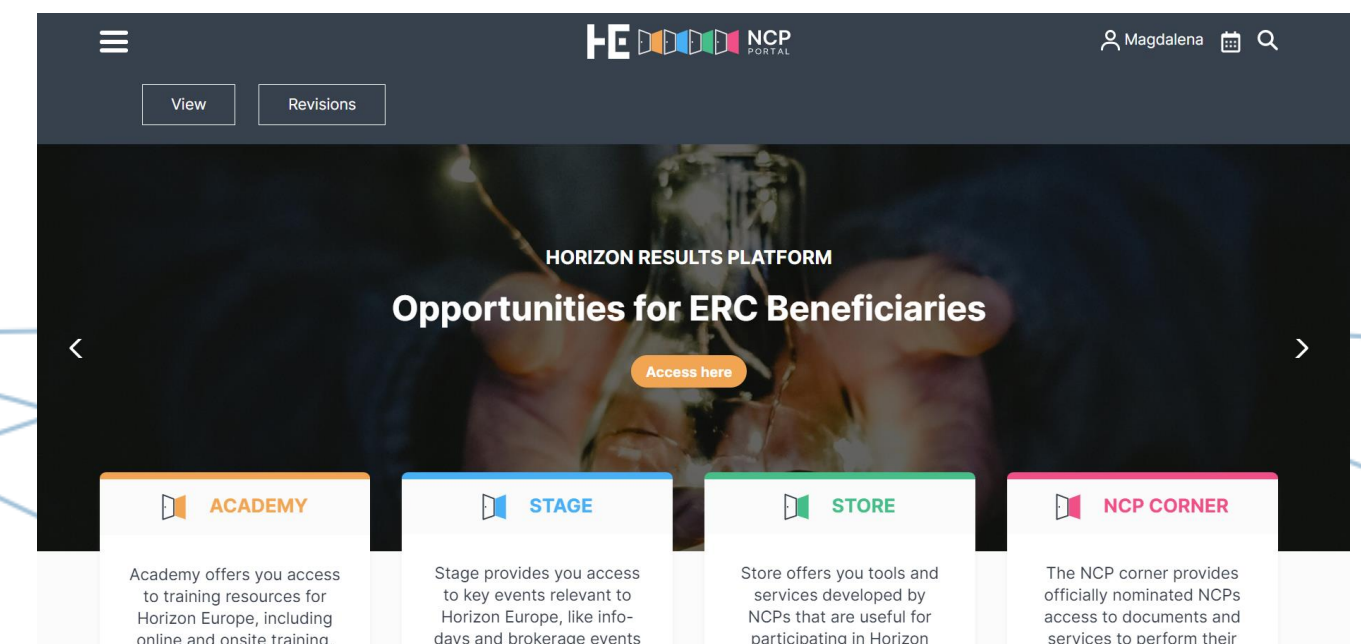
HE NCP PORTAL

Magdalena

View

Revisions

HORIZON RESULTS PLATFORM

Opportunities for ERC Beneficiaries

Access here

ACADEMY

Academy offers you access to training resources for Horizon Europe, including online and onsite training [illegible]

STAGE

Stage provides you access to key events relevant to Horizon Europe, like infodays and brokerage events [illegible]

STORE

Store offers you tools and services developed by NCPs that are useful for participating in Horizon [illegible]

NCP CORNER

The NCP corner provides officially nominated NCPs access to documents and services to perform their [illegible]